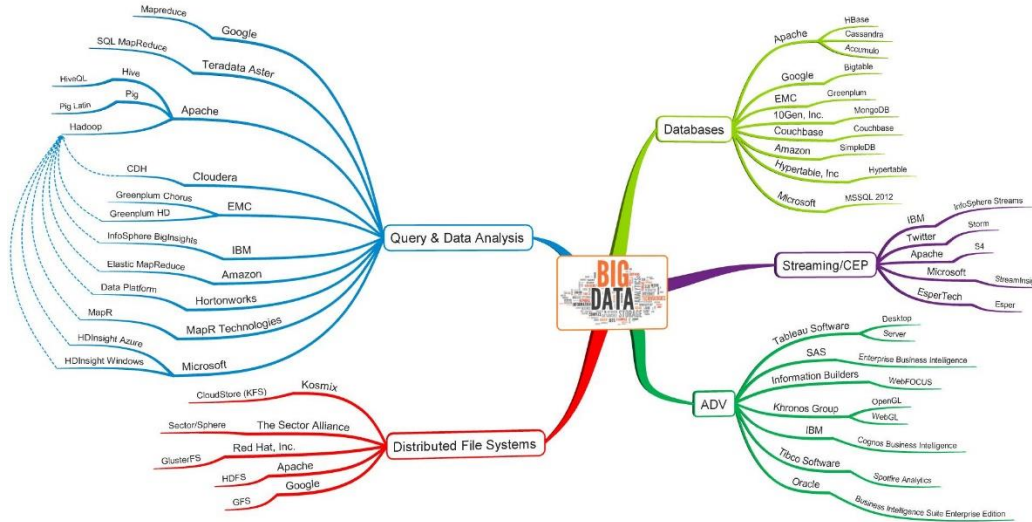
BIG DATA

Query & Data Analysis
Google
Mapreduce
Teradata Aster
SQL MapReduce
Apache
Hive
HiveQL
Pig
Pig Latin
Hadoop
Cloudera
CDH
EMC
Greenplum Chorus
Greenplum HD
IBM
InfoSphere BigInsights
Amazon
Elastic MapReduce
Hortonworks
Data Platform
MapR Technologies
MapR
Microsoft
HDInsight Azure
HDInsight Windows

Distributed File Systems
Kosmix
CloudStore (KFS)
The Sector Alliance
Sector/Sphere
Red Hat, Inc.
GlusterFS
Apache
HDFS
Google
GFS

Databases
Apache
HBase
Cassandra
Accumulo
Google
Bigtable
EMC
Greenplum
10Gen, Inc.
MongoDB
Couchbase
Couchbase
Amazon
SimpleDB
Hypertable, Inc
Hypertable
Microsoft
MSSQL 2012

Streaming/CEP
IBM
InfoSphere Streams
Twitter
Storm
Apache
S4
Microsoft
StreamInsi
EsperTech
Esper

ADV
Tableau Software
Desktop
Server
SAS
Enterprise Business Intelligence
Information Builders
WebFOCUS
Khronos Group
OpenGL
WebGL
IBM
Cognos Business Intelligence
Tibco Software
Spotfire Analytics
Oracle
Business Intelligence Suite Enterprise Edition